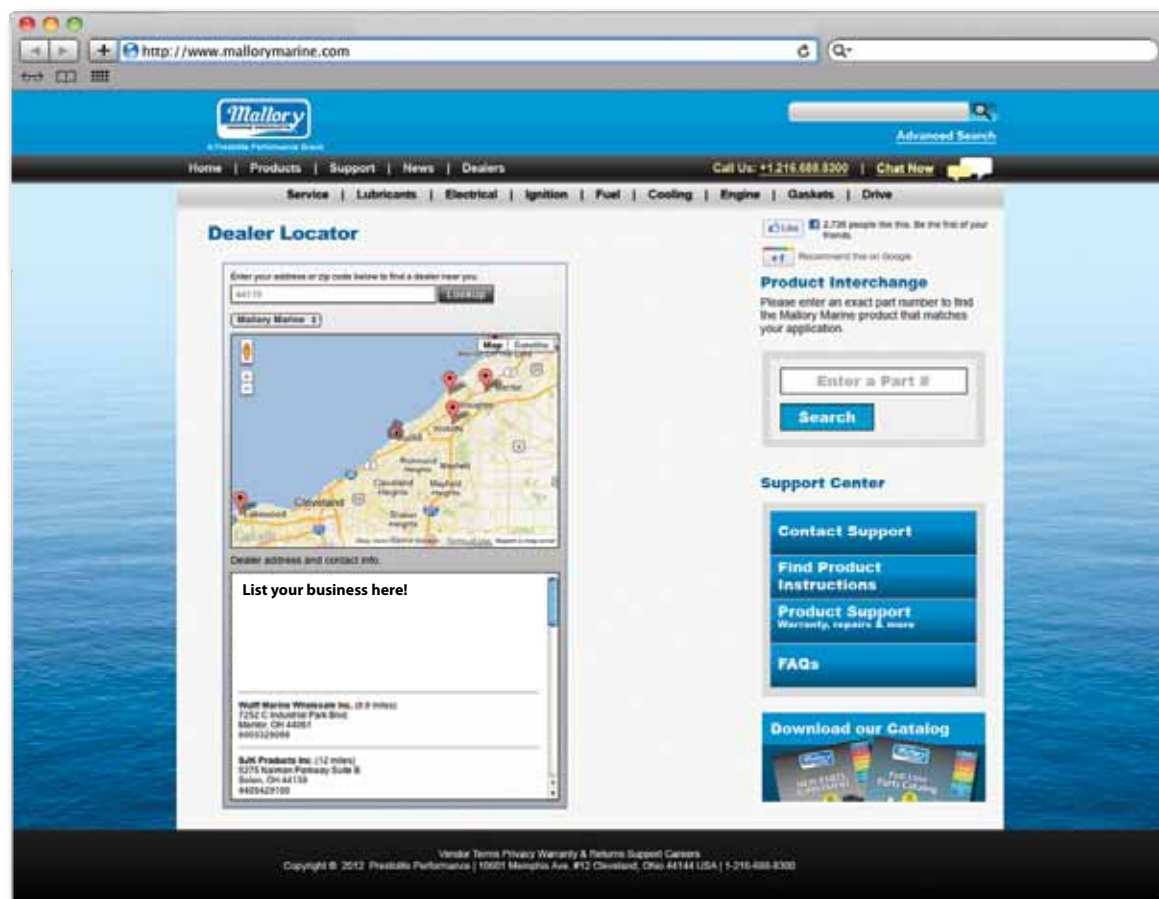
http://www.mallorymarine.com

Mallory
A Prestolite Performance Brand

Advanced Search

Home | Products | Support | News | Dealers

Call Us: +1.216.688.8300 | Chat Now

Service | Lubricants | Electrical | Ignition | Fuel | Cooling | Engine | Gaskets | Drive

Dealer Locator

Enter your address or zip code below to find a dealer near you.

44110

Mallory Marine

Map Satellite

Cleveland

Dealer address and contact info.

List your business here!

Wulff Marine Wholesale Inc. (8.9 miles)
7252 C Industrial Park Blvd
Mentor, OH 44061
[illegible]

BJK Products Inc. (12 miles)
5275 Naiman Parkway Suite B
Solon, OH 44139
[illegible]

Like 2,726 people like this. Be the first of your friends.

+1 Recommend this on Google

Product Interchange

Please enter an exact part number to find the Mallory Marine product that matches your application.

Enter a Part #

Search

Support Center

Contact Support

Find Product Instructions

Product Support
Warranty, repairs & more

FAQs

Download our Catalog

Vendor Terms Privacy Warranty & Returns Support Careers
Copyright © 2012 Prestolite Performance | 10601 Memphis Ave. #12 Cleveland, Ohio 44144 USA | 1-216-688-8300